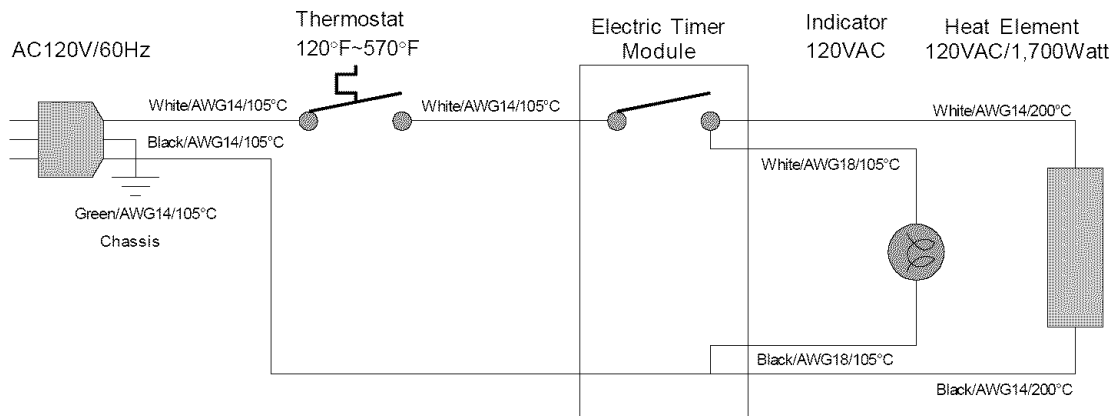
AC120V/60Hz

Thermostat
120°F~570°F

Electric Timer
Module

Indicator
120VAC

Heat Element
120VAC/1,700Watt

White/AWG14/105°C

White/AWG14/105°C

White/AWG14/200°C

Black/AWG14/105°C

White/AWG18/105°C

Green/AWG14/105°C
Chassis

Black/AWG18/105°C

Black/AWG14/200°C